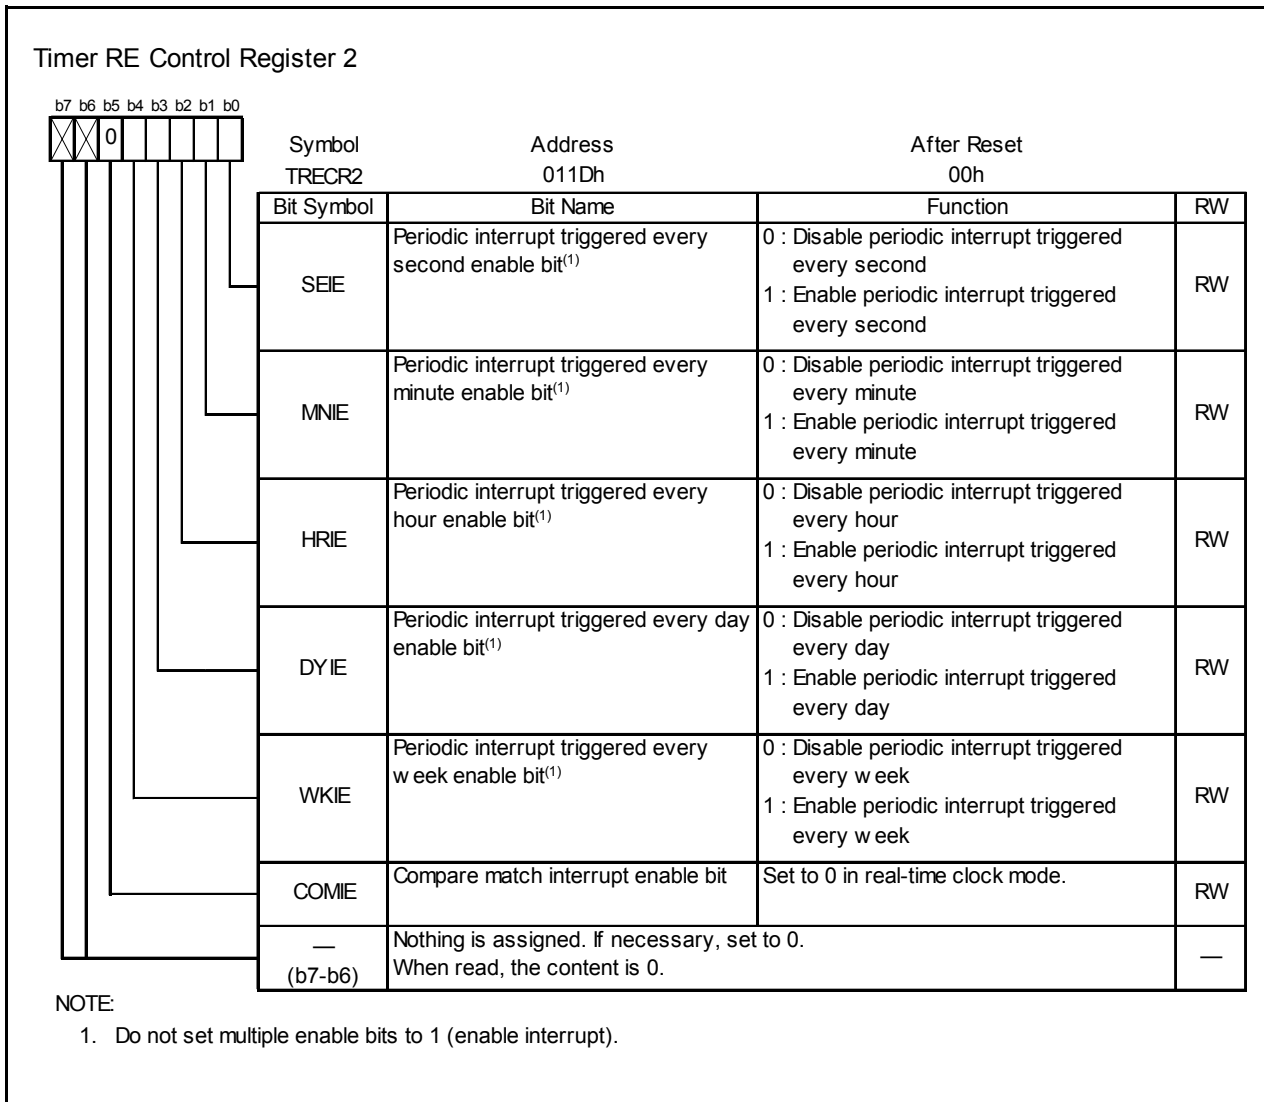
Timer RE Control Register 2

b7 b6 b5 b4 b3 b2 b1 b0

0

| Symbol | Address | After Reset |
|---|---|---|
| TRECR2 | 011Dh | 00h |

| Bit Symbol | Bit Name | Function | RW |
|---|---|---|---|
| SEIE | Periodic interrupt triggered every second enable bit$^{(1)}$ | 0 : Disable periodic interrupt triggered every second 1 : Enable periodic interrupt triggered every second | RW |
| MNIE | Periodic interrupt triggered every minute enable bit$^{(1)}$ | 0 : Disable periodic interrupt triggered every minute 1 : Enable periodic interrupt triggered every minute | RW |
| HRIE | Periodic interrupt triggered every hour enable bit$^{(1)}$ | 0 : Disable periodic interrupt triggered every hour 1 : Enable periodic interrupt triggered every hour | RW |
| DYIE | Periodic interrupt triggered every day enable bit$^{(1)}$ | 0 : Disable periodic interrupt triggered every day 1 : Enable periodic interrupt triggered every day | RW |
| WKIE | Periodic interrupt triggered every w eek enable bit$^{(1)}$ | 0 : Disable periodic interrupt triggered every w eek 1 : Enable periodic interrupt triggered every w eek | RW |
| COMIE | Compare match interrupt enable bit | Set to 0 in real-time clock mode. | RW |
| — (b7-b6) | Nothing is assigned. If necessary, set to 0. When read, the content is 0. | | — |

NOTE:
1. Do not set multiple enable bits to 1 (enable interrupt).